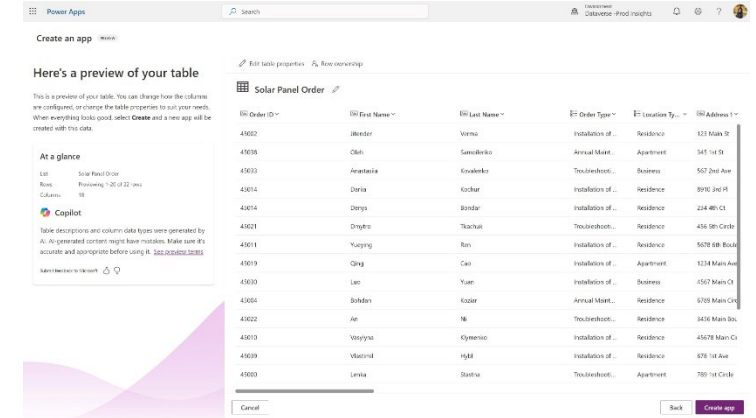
Power Apps

Search

Environment
Dataverse -Prod insights

Create an app PREVIEW

Here's a preview of your table

This is a preview of your table. You can change how the columns are configured, or change the table properties to suit your needs. When everything looks good, select Create and a new app will be created with this data.

At a glance

| List | Solar Panel Order |
|---|---|
| Rows | Previewing 1-20 of 22 rows |
| Columns | 10 |

Copilot

Table descriptions and column data types were generated by AI. AI-generated content might have mistakes. Make sure it's accurate and appropriate before using it. See preview terms

Subscribe feedback to Microsoft

Edit table properties   Row ownership

Solar Panel Order

| Order ID | First Name | Last Name | Order Type | Location Ty... | Address 1 |
|---|---|---|---|---|---|
| 43002 | Jitender | Verma | Installation of... | Residence | 123 Main St |
| 43036 | Oleh | Samoilenko | Annual Maint... | Apartment | 345 1st St |
| 43033 | Anastasiia | Kovalenko | Troubleshooti... | Business | 567 2nd Ave |
| 43014 | Daria | Kochur | Installation of... | Residence | 8910 3rd Pl |
| 43014 | Denys | Bondar | Installation of... | Residence | 234 4th Ct |
| 43021 | Dmytro | Tkachuk | Troubleshooti... | Residence | 456 5th Circle |
| 43011 | Yueying | Ren | Installation of... | Residence | 5678 6th Boule |
| 43019 | Qing | Cao | Installation of... | Apartment | 1234 Main Ave |
| 43030 | Lao | Yuan | Installation of... | Business | 4567 Main Ct |
| 43004 | Bohdan | Kozier | Annual Maint... | Residence | 6789 Main Circ |
| 43022 | An | Ni | Troubleshooti... | Residence | 3456 Main Bou |
| 43010 | Vasylyna | Klymenko | Installation of... | Residence | 45678 Main Ln |
| 43039 | Vlastimil | Hybl | Installation of... | Residence | 678 1st Ave |
| 43000 | Lenka | Stastna | Troubleshooti... | Apartment | 789 1st Circle |

Cancel

Back   Create app